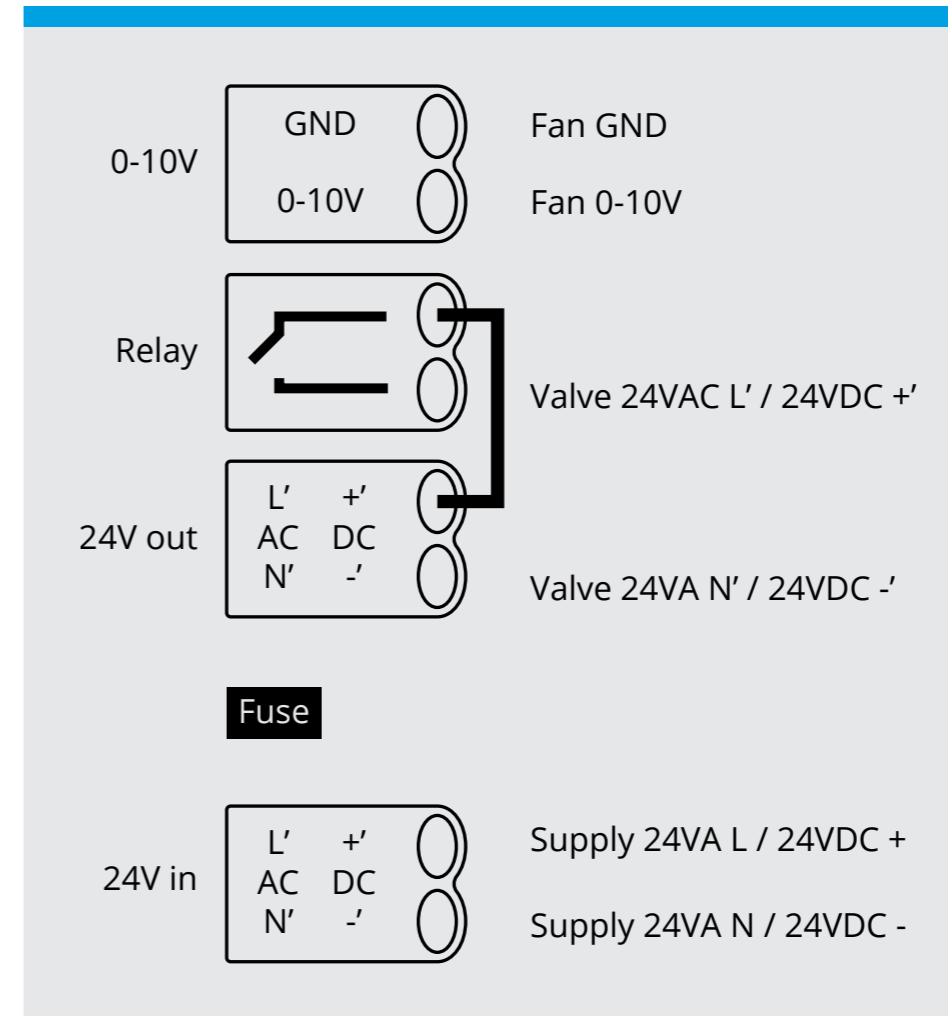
0-10V

GND

0-10V

Fan GND

Fan 0-10V

Relay

Valve 24VAC L’ / 24VDC +’

24V out

L’ +’
AC DC
N’ -’

Valve 24VA N’ / 24VDC -’

Fuse

24V in

L’ +’
AC DC
N’ -’

Supply 24VA L / 24VDC +

Supply 24VA N / 24VDC -